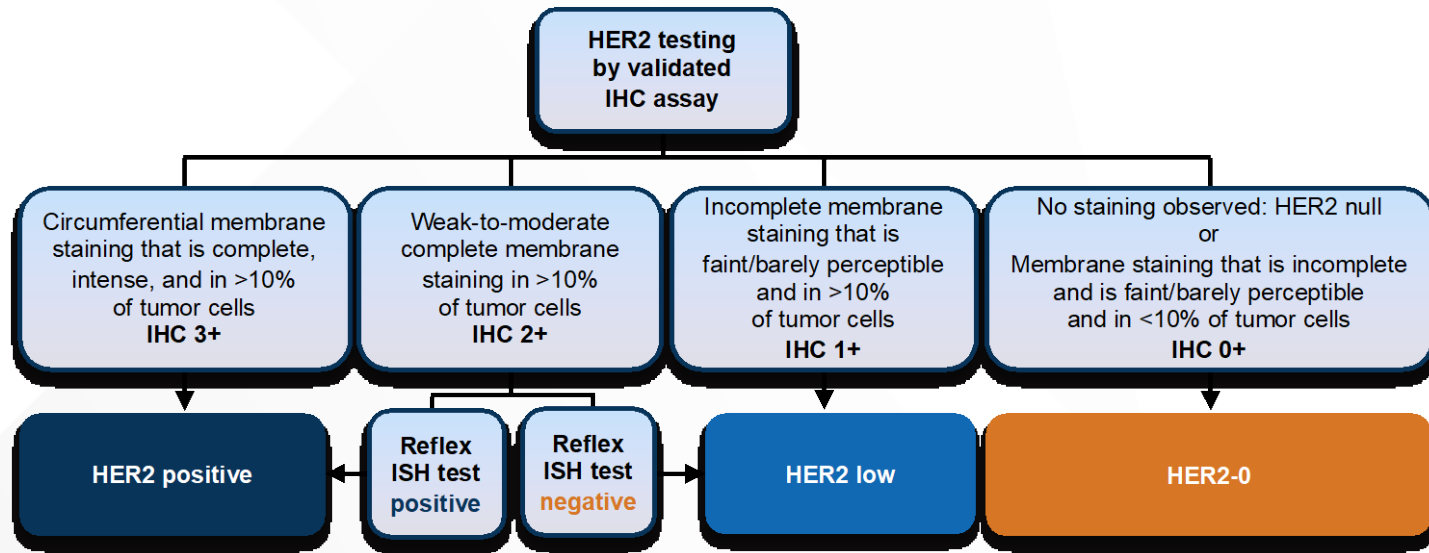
HER2 testing by validated IHC assay

Circumferential membrane staining that is complete, intense, and in >10% of tumor cells
IHC 3+

Weak-to-moderate complete membrane staining in >10% of tumor cells
IHC 2+

Incomplete membrane staining that is faint/barely perceptible and in >10% of tumor cells
IHC 1+

No staining observed: HER2 null
or
Membrane staining that is incomplete and is faint/barely perceptible and in <10% of tumor cells
IHC 0+

HER2 positive

Reflex ISH test positive

Reflex ISH test negative

HER2 low

HER2-0